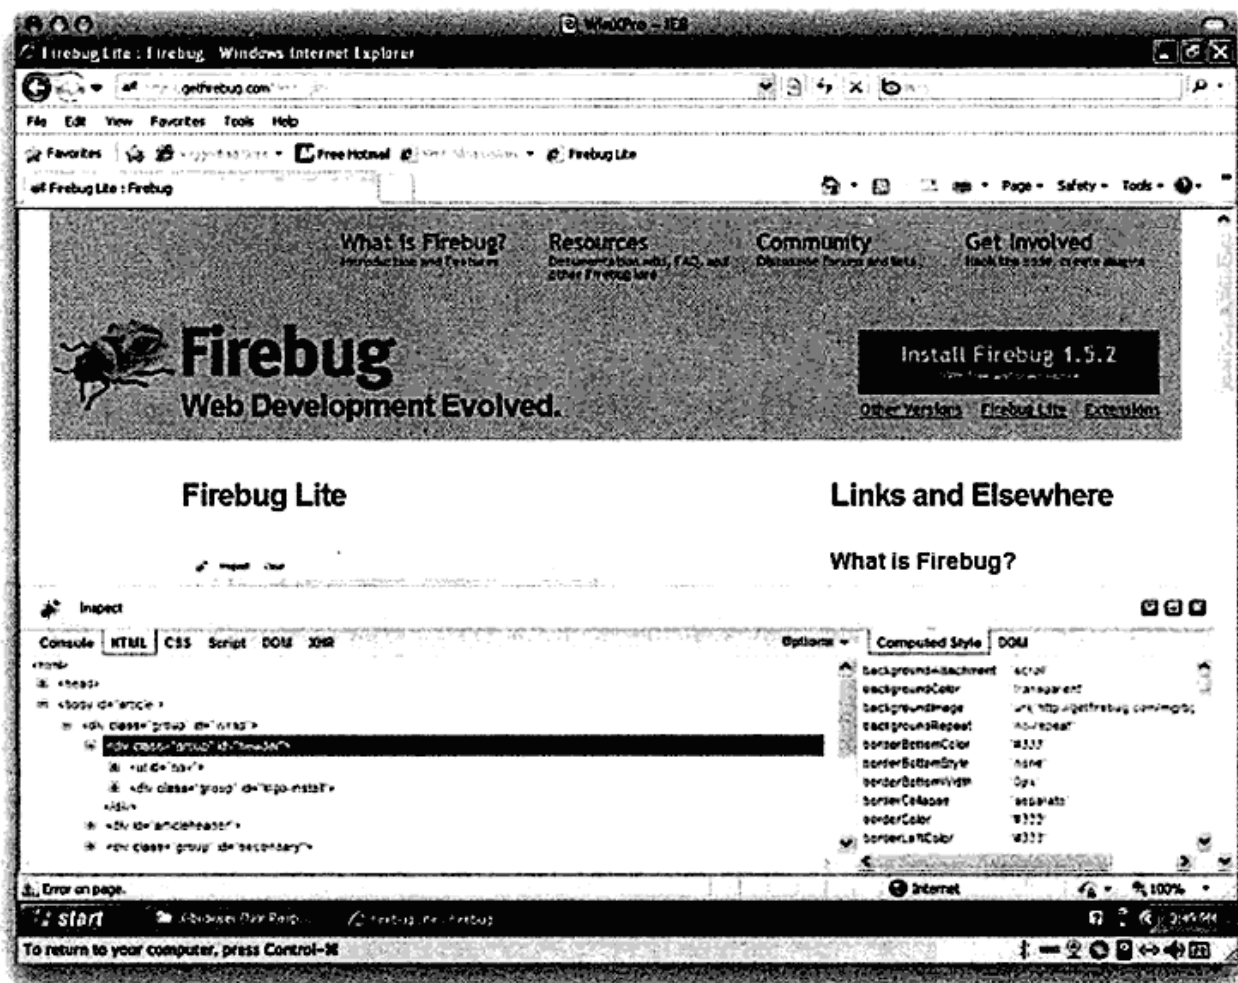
WinXPro – IE8

Firebug Lite : Firebug - Windows Internet Explorer

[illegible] getfirebug.com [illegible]

File Edit View Favorites Tools Help

Favorites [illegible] Free Hotmail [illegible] Firebug Lite

Firebug Lite : Firebug

Page ▾ Safety ▾ Tools ▾

What is Firebug?
Introduction and Features

Resources
Documentation wiki, FAQ, and other Firebug lore

Community
Discussion forums and lists

Get Involved
Hack the code, create plugins

Firebug
Web Development Evolved.

Install Firebug 1.5.2
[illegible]

Other Versions Firebug Lite Extensions

Firebug Lite

Links and Elsewhere

What is Firebug?

Inspect Clear

Inspect

Console HTML CSS Script DOM XHR Options ▾ Computed Style DOM

<html>
<head>
<body id="article">
<div class="group" id="wrap">
<div class="group" id="header">
<ul id="nav">
<div class="group" id="logo-install">
</div>
<div id="articleheader">
<div class="group" id="secondary">

| | |
|---|---|
| backgroundAttachment | scroll |
| backgroundColor | transparent |
| backgroundImage | url(http://getfirebug.com/img/bc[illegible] |
| backgroundRepeat | no-repeat |
| borderBottomColor | #333 |
| borderBottomStyle | none |
| borderBottomWidth | 0px |
| borderCollapse | separate |
| borderColor | #333 |
| borderLeftColor | #333 |

Error on page.

Internet

100%

start

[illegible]

Firebug Lite : Firebug

To return to your computer, press Control-⌘